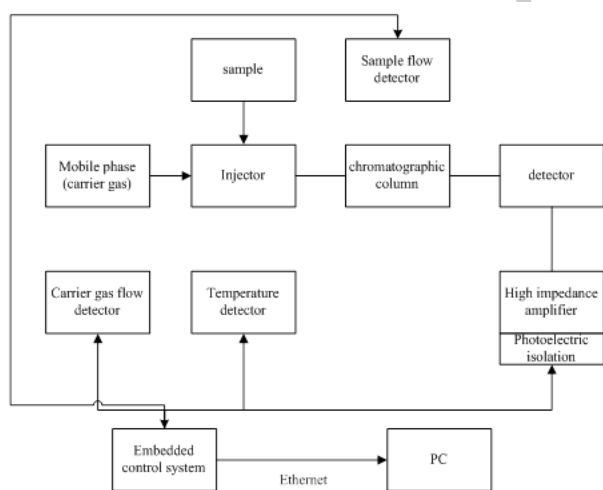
sample

Sample flow detector

Mobile phase (carrier gas)

Injector

chromatographic column

detector

Carrier gas flow detector

Temperature detector

High impedance amplifier

Photoelectric isolation

Embedded control system

Ethernet

PC